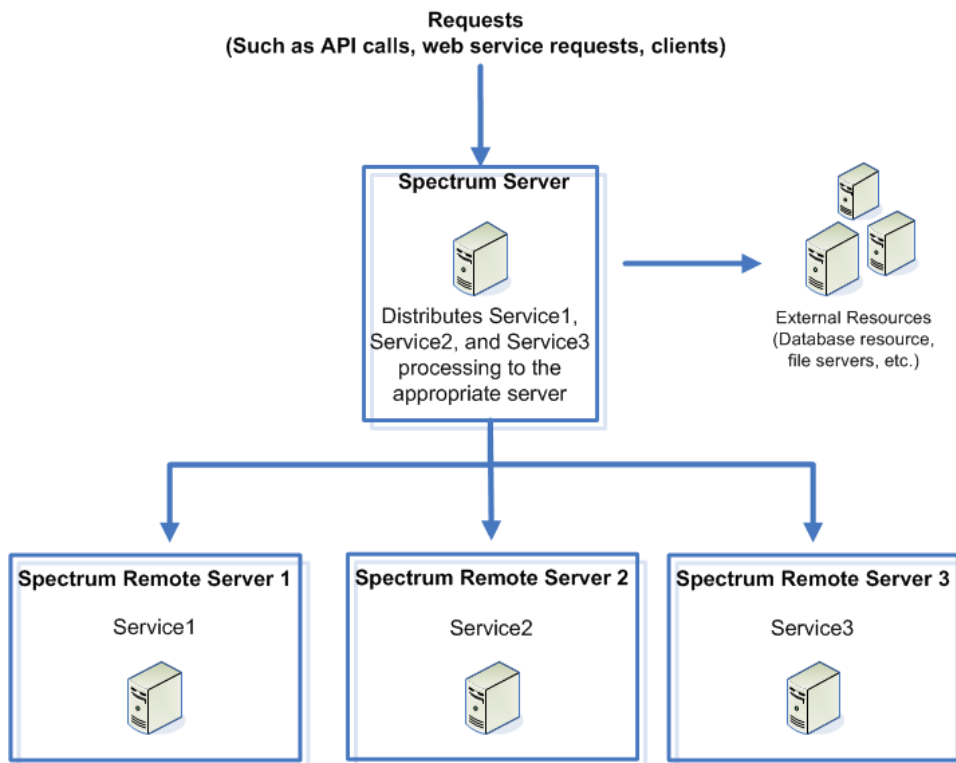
Requests
(Such as API calls, web service requests, clients)

Spectrum Server

Distributes Service1, Service2, and Service3 processing to the appropriate server

External Resources
(Database resource, file servers, etc.)

Spectrum Remote Server 1

Service1

Spectrum Remote Server 2

Service2

Spectrum Remote Server 3

Service3